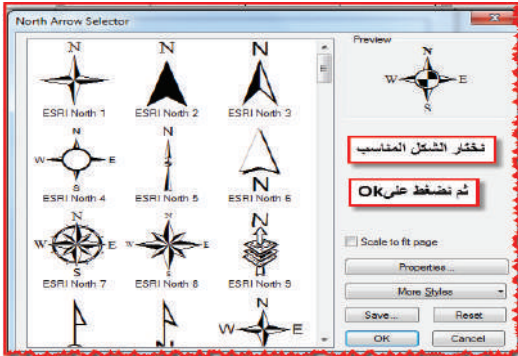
North Arrow Selector

Preview

N
W E
S

N
ESRI North 1

N
ESRI North 2

N
ESRI North 3

N
W E
S
ESRI North 4

N
ESRI North 5

N
ESRI North 6

N
W E
S
ESRI North 7

N
ESRI North 8

N
ESRI North 9

W E

نختار الشكل المناسب

ثم نضغط علىOk

Scale to fit page

Properties...

More Styles

Save...

Reset

OK

Cancel